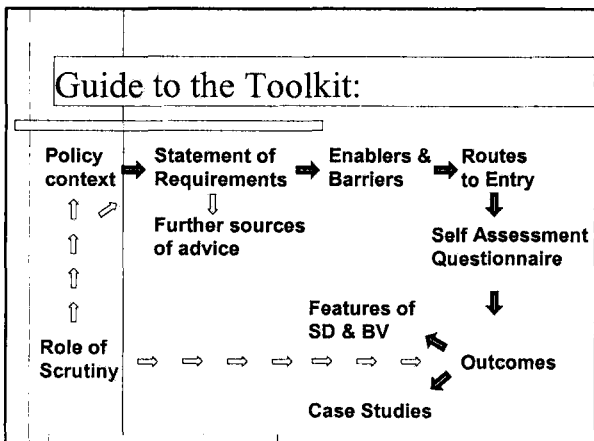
Guide to the Toolkit:

Policy context

Statement of Requirements

Further sources of advice

Enablers & Barriers

Routes to Entry

Self Assessment Questionnaire

Features of SD & BV

Outcomes

Case Studies

Role of Scrutiny